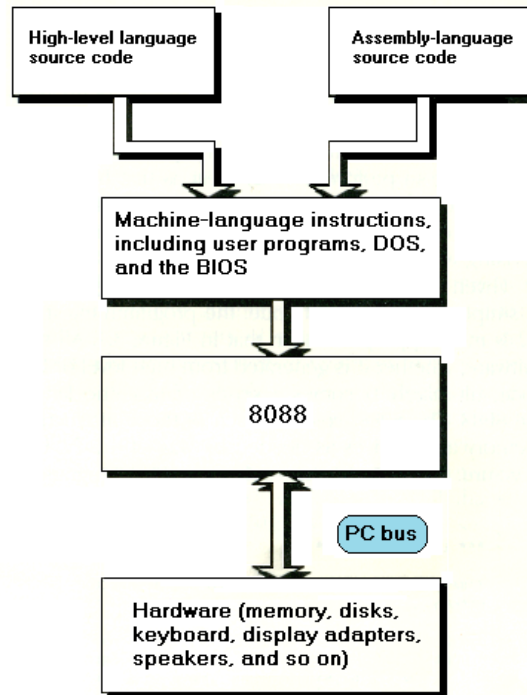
High-level language source code

Assembly-language source code

Machine-language instructions, including user programs, DOS, and the BIOS

8088

PC bus

Hardware (memory, disks, keyboard, display adapters, speakers, and so on)